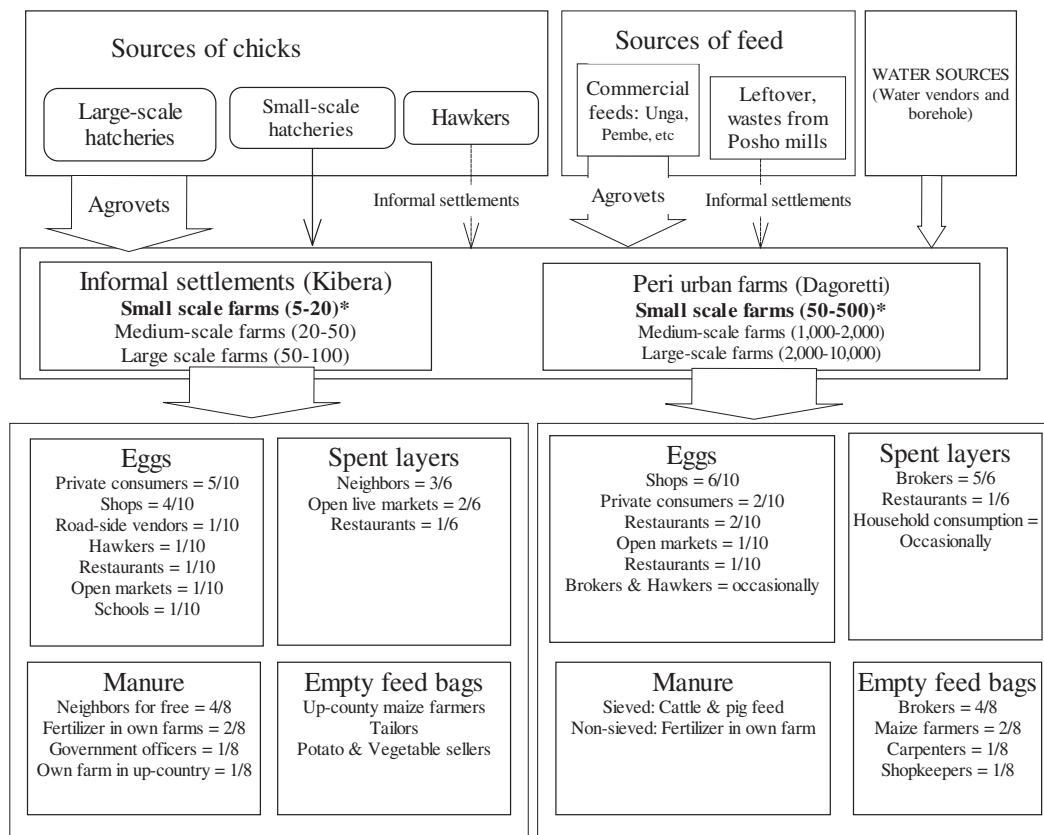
Sources of chicks

Large-scale hatcheries

Small-scale hatcheries

Hawkers

Sources of feed

Commercial feeds: Unga, Pembe, etc

Leftover, wastes from Posho mills

WATER SOURCES (Water vendors and borehole)

Agrovets

Informal settlements

Agrovets

Informal settlements

Informal settlements (Kibera)
**Small scale farms (5-20)***
Medium-scale farms (20-50)
Large scale farms (50-100)

Peri urban farms (Dagoretti)
**Small scale farms (50-500)***
Medium-scale farms (1,000-2,000)
Large-scale farms (2,000-10,000)

Eggs
Private consumers = 5/10
Shops = 4/10
Road-side vendors = 1/10
Hawkers = 1/10
Restaurants = 1/10
Open markets = 1/10
Schools = 1/10

Spent layers
Neighbors = 3/6
Open live markets = 2/6
Restaurants = 1/6

Manure
Neighbors for free = 4/8
Fertilizer in own farms = 2/8
Government officers = 1/8
Own farm in up-country = 1/8

Empty feed bags
Up-county maize farmers
Tailors
Potato & Vegetable sellers

Eggs
Shops = 6/10
Private consumers = 2/10
Restaurants = 2/10
Open markets = 1/10
Restaurants = 1/10
Brokers & Hawkers = occasionally

Spent layers
Brokers = 5/6
Restaurants = 1/6
Household consumption = Occasionally

Manure
Sieved: Cattle & pig feed
Non-sieved: Fertilizer in own farm

Empty feed bags
Brokers = 4/8
Maize farmers = 2/8
Carpenters = 1/8
Shopkeepers = 1/8